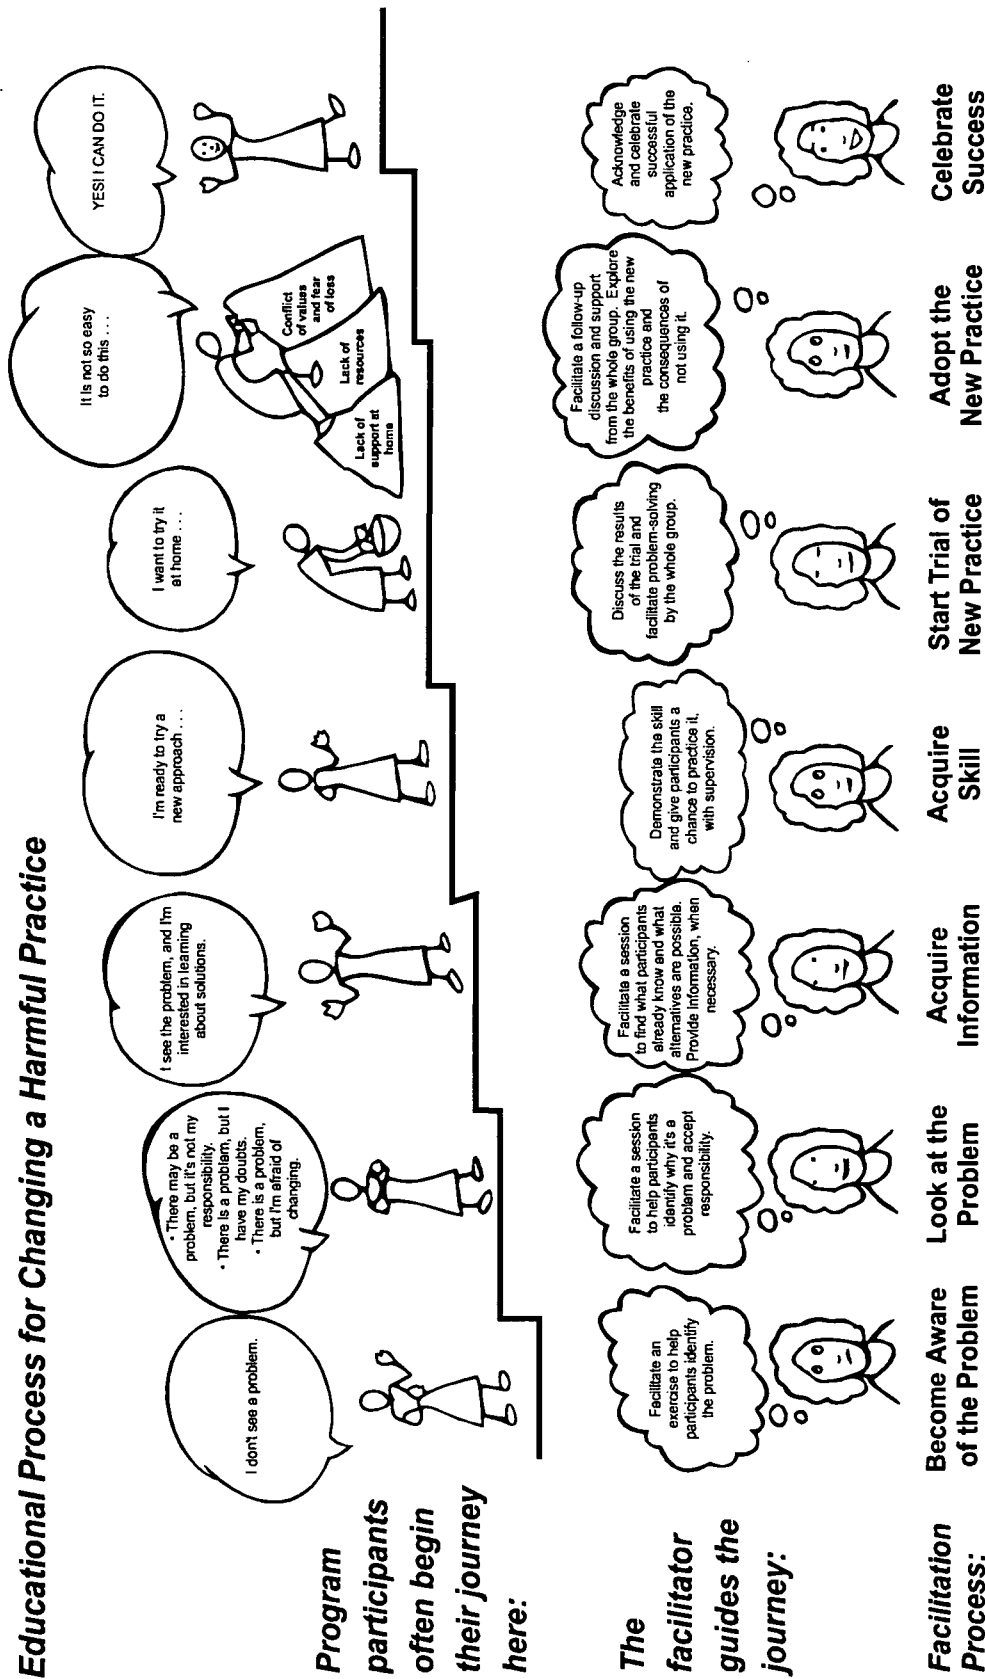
Educational Process for Changing a Harmful Practice

Program participants often begin their journey here:

I don't see a problem.

• There may be a problem, but it's not my responsibility.
• There is a problem, but I have my doubts.
• There is a problem, but I'm afraid of changing.

I see the problem, and I'm interested in learning about solutions.

I'm ready to try a new approach . . .

I want to try it at home . . .

It is not so easy to do this . . .

Lack of support at home

Lack of resources

Conflict of values and fear of loss

YES! I CAN DO IT.

The facilitator guides the journey:

Facilitate an exercise to help participants identify the problem.

Facilitate a session to help participants identify why it's a problem and accept responsibility.

Facilitate a session to find what participants already know and what alternatives are possible. Provide information, when necessary.

Demonstrate the skill and give participants a chance to practice it, with supervision.

Discuss the results of the trial and facilitate problem-solving by the whole group.

Facilitate a follow-up discussion and support from the whole group. Explore the benefits of using the new practice and the consequences of not using it.

Acknowledge and celebrate successful application of the new practice.

Facilitation Process:

Become Aware of the Problem

Look at the Problem

Acquire Information

Acquire Skill

Start Trial of New Practice

Adopt the New Practice

Celebrate Success